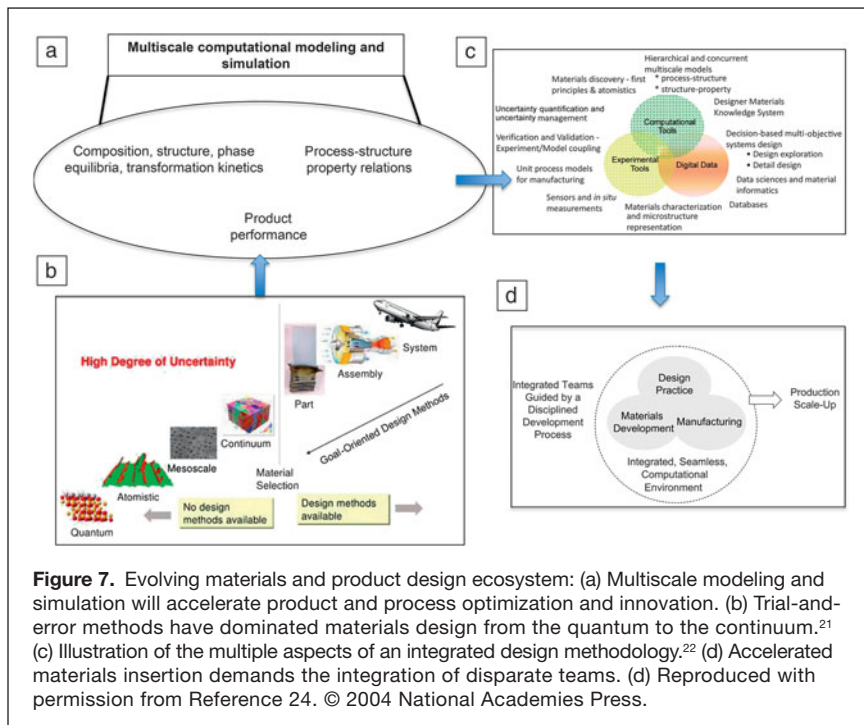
a

Multiscale computational modeling and simulation

Composition, structure, phase equilibria, transformation kinetics

Process-structure property relations

Product performance

c

Hierarchical and concurrent multiscale models
* process-structure
* structure-property

Materials discovery - first principles & atomistics

Designer Materials Knowledge System

Uncertainty quantification and uncertainty management

Verification and Validation - Experiment/Model coupling

Computational Tools

Decision-based multi-objective systems design
• Design exploration
• Detail design

Experimental Tools

Digital Data

Unit process models for manufacturing

Data sciences and material informatics

Sensors and in situ measurements

Materials characterization and microstructure representation

Databases

b

High Degree of Uncertainty

System

Assembly

Part

Continuum

Goal-Oriented Design Methods

Mesoscale

Atomistic

Material Selection

Quantum

No design methods available

Design methods available

d

Integrated Teams Guided by a Disciplined Development Process

Design Practice

Materials Development

Manufacturing

Production Scale-Up

Integrated, Seamless, Computational Environment

**Figure 7.** Evolving materials and product design ecosystem: (a) Multiscale modeling and simulation will accelerate product and process optimization and innovation. (b) Trial-and-error methods have dominated materials design from the quantum to the continuum.$^{21}$ (c) Illustration of the multiple aspects of an integrated design methodology.$^{22}$ (d) Accelerated materials insertion demands the integration of disparate teams. (d) Reproduced with permission from Reference 24. © 2004 National Academies Press.